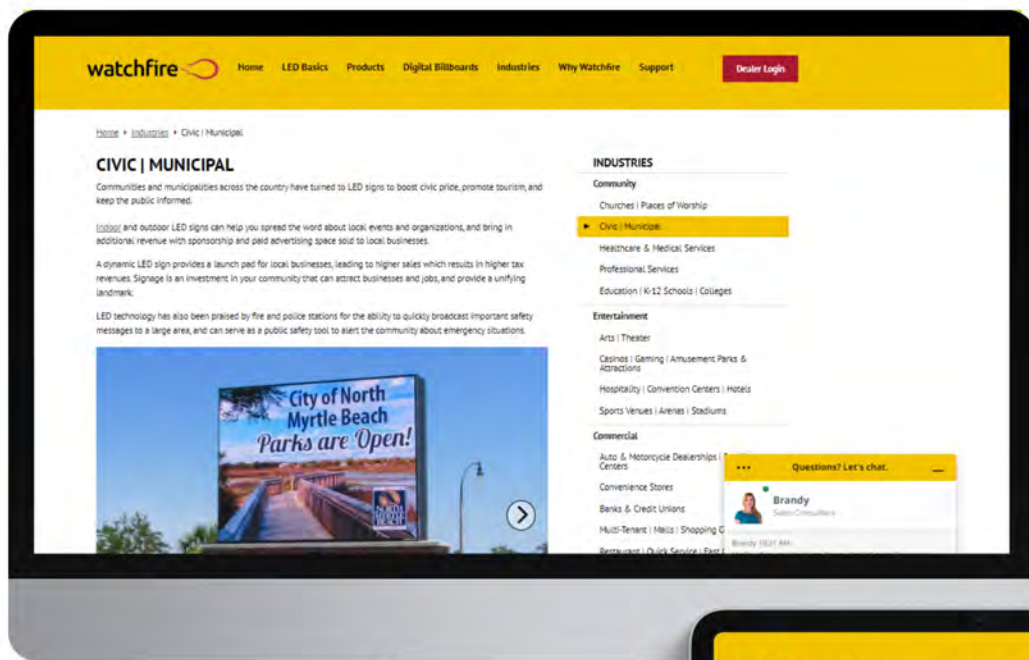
watchfire Home LED Basics Products Digital Billboards Industries Why Watchfire Support Dealer Login

Home ▸ Industries ▸ Civic | Municipal

CIVIC | MUNICIPAL

Communities and municipalities across the country have turned to LED signs to boost civic pride, promote tourism, and keep the public informed.

Indoor and outdoor LED signs can help you spread the word about local events and organizations, and bring in additional revenue with sponsorship and paid advertising space sold to local businesses.

A dynamic LED sign provides a launch pad for local businesses, leading to higher sales which results in higher tax revenues. Signage is an investment in your community that can attract businesses and jobs, and provide a unifying landmark.

LED technology has also been praised by fire and police stations for the ability to quickly broadcast important safety messages to a large area, and can serve as a public safety tool to alert the community about emergency situations.

City of North Myrtle Beach Parks are Open!

INDUSTRIES
Community
Churches | Places of Worship
Civic | Municipal
Healthcare & Medical Services
Professional Services
Education | K-12 Schools | Colleges
Entertainment
Arts | Theater
Casinos | Gaming | Amusement Parks & Attractions
Hospitality | Convention Centers | Hotels
Sports Venues | Arenas | Stadiums
Commercial
Auto & Motorcycle Dealerships | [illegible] Centers
Convenience Stores
Banks & Credit Unions
Multi-Tenant | Malls | Shopping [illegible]
Restaurant | Quick Service | Fast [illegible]

Questions? Let's chat.
Brandy
Sales Consultant
Brandy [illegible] AM